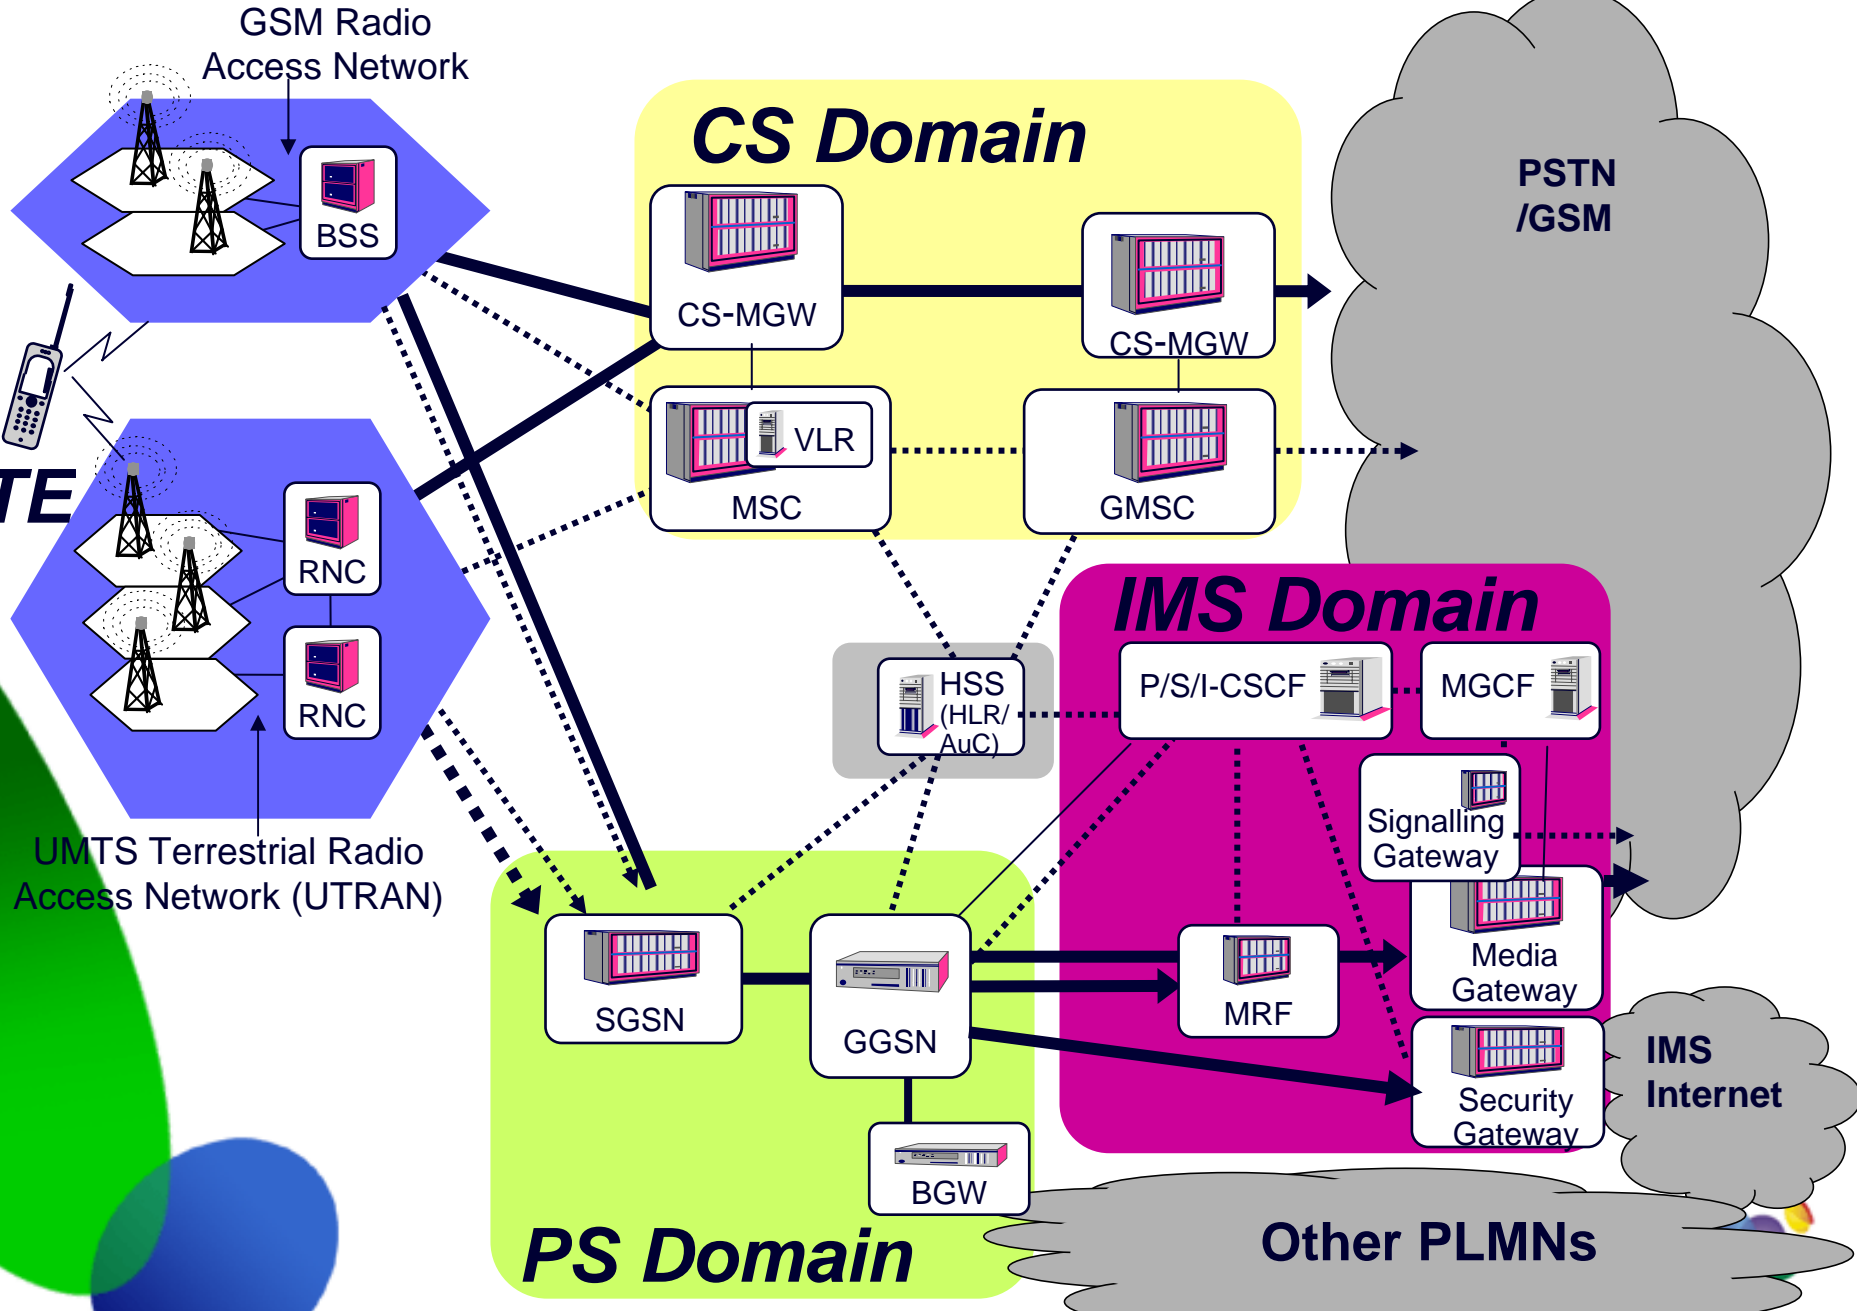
GSM Radio Access Network

BSS

CS Domain

CS-MGW

CS-MGW

PSTN /GSM

VLR

MSC

GMSC

TE

RNC

RNC

IMS Domain

HSS (HLR/ AuC)

P/S/I-CSCF

MGCF

Signalling Gateway

UMTS Terrestrial Radio Access Network (UTRAN)

Media Gateway

SGSN

GGSN

MRF

Security Gateway

IMS Internet

BGW

PS Domain

Other PLMNs